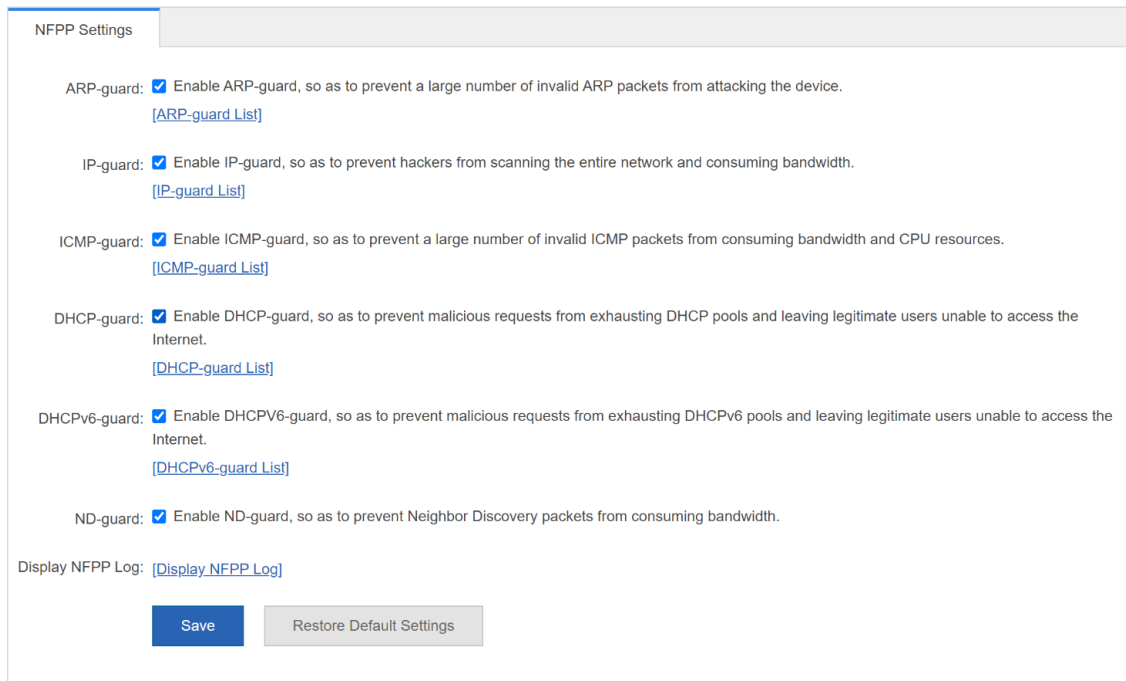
NFPP Settings

ARP-guard: Enable ARP-guard, so as to prevent a large number of invalid ARP packets from attacking the device.
[ARP-guard List]

IP-guard: Enable IP-guard, so as to prevent hackers from scanning the entire network and consuming bandwidth.
[IP-guard List]

ICMP-guard: Enable ICMP-guard, so as to prevent a large number of invalid ICMP packets from consuming bandwidth and CPU resources.
[ICMP-guard List]

DHCP-guard: Enable DHCP-guard, so as to prevent malicious requests from exhausting DHCP pools and leaving legitimate users unable to access the Internet.
[DHCP-guard List]

DHCPv6-guard: Enable DHCPV6-guard, so as to prevent malicious requests from exhausting DHCPv6 pools and leaving legitimate users unable to access the Internet.
[DHCPv6-guard List]

ND-guard: Enable ND-guard, so as to prevent Neighbor Discovery packets from consuming bandwidth.

Display NFPP Log: [Display NFPP Log]

Save

Restore Default Settings